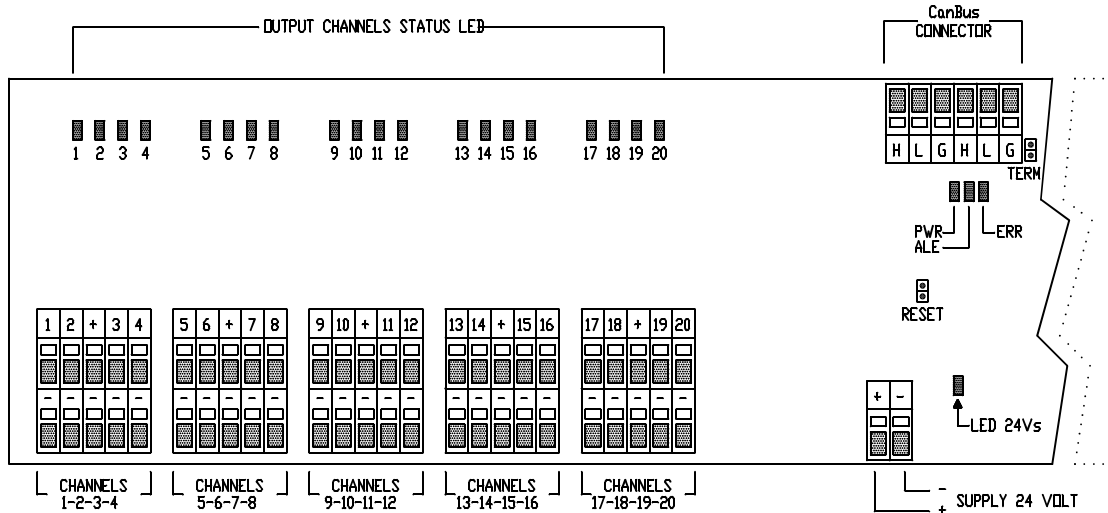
OUTPUT CHANNELS STATUS LED

CanBus CONNECTOR

1 2 3 4 5 6 7 8 9 10 11 12 13 14 15 16 17 18 19 20

H L G H L G

TERM

PWR ALE ERR

RESET

1 2 + 3 4
5 6 + 7 8
9 10 + 11 12
13 14 + 15 16
17 18 + 19 20

- - - - -
- - - - -
- - - - -
- - - - -
- - - - -

+ -

LED 24Vs

CHANNELS 1-2-3-4

CHANNELS 5-6-7-8

CHANNELS 9-10-11-12

CHANNELS 13-14-15-16

CHANNELS 17-18-19-20

- SUPPLY 24 VOLT
+